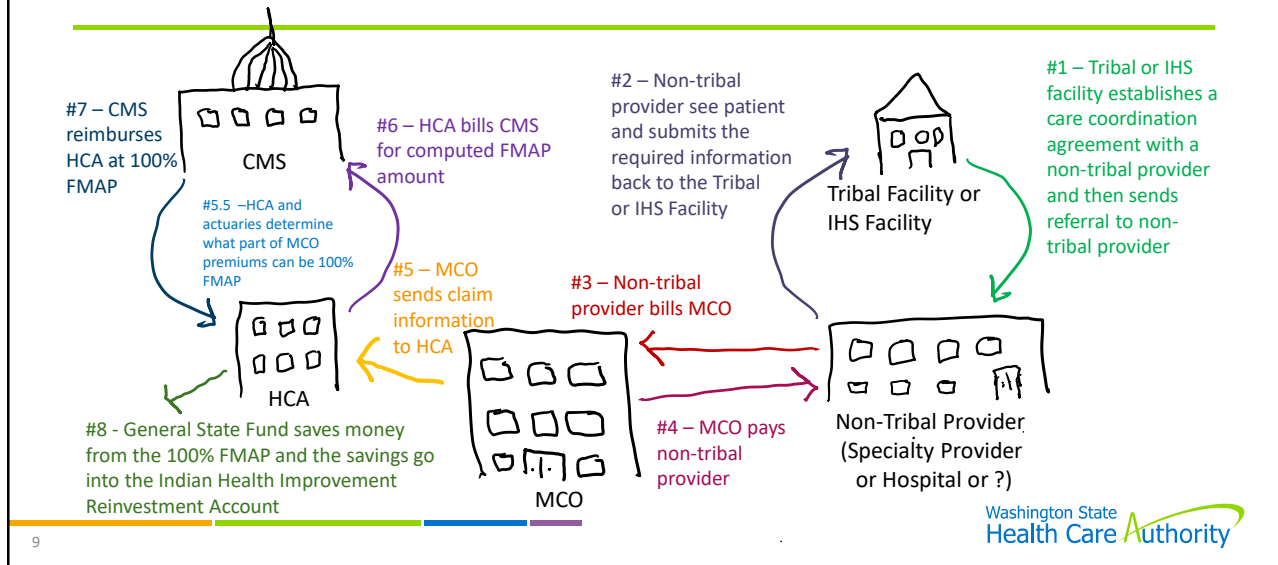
#7 – CMS reimburses HCA at 100% FMAP

CMS

#6 – HCA bills CMS for computed FMAP amount

#2 – Non-tribal provider see patient and submits the required information back to the Tribal or IHS Facility

#1 – Tribal or IHS facility establishes a care coordination agreement with a non-tribal provider and then sends referral to non-tribal provider

Tribal Facility or IHS Facility

#5.5 –HCA and actuaries determine what part of MCO premiums can be 100% FMAP

#5 – MCO sends claim information to HCA

#3 – Non-tribal provider bills MCO

HCA

MCO

#4 – MCO pays non-tribal provider

Non-Tribal Provider (Specialty Provider or Hospital or ?)

#8 - General State Fund saves money from the 100% FMAP and the savings go into the Indian Health Improvement Reinvestment Account

9

Washington State Health Care Authority